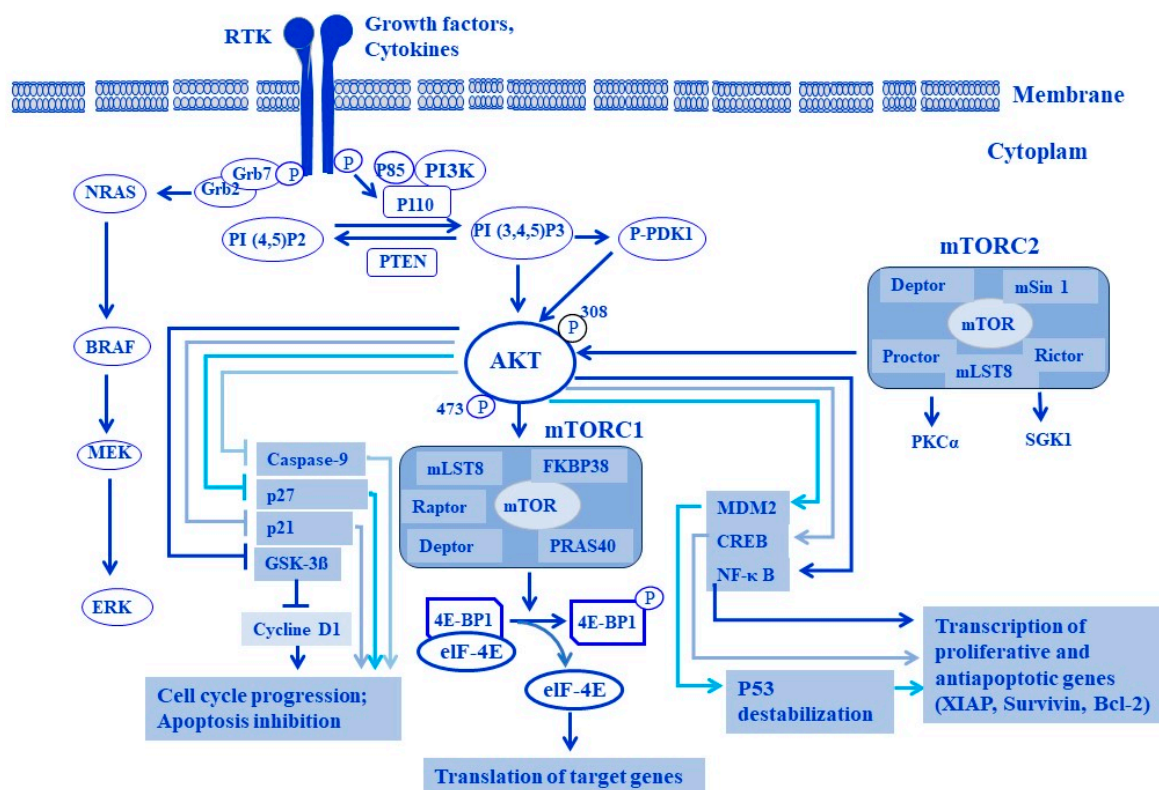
RTK

Growth factors, Cytokines

Membrane

Cytoplam

Grb7 P

P

P85 PI3K

NRAS

Grb2

P110

PI (4,5)P2

PI (3,4,5)P3

P-PDK1

PTEN

mTORC2

Deptor

mSin 1

mTOR

Proctor

Rictor

mLST8

308

P

AKT

BRAF

PKCα

SGK1

473 P

mTORC1

MEK

Caspase-9

mLST8

FKBP38

p27

Raptor

mTOR

MDM2

p21

CREB

Deptor

PRAS40

GSK-3ß

NF-κ B

ERK

4E-BP1

P

4E-BP1

Transcription of proliferative and antiapoptotic genes (XIAP, Survivin, Bcl-2)

Cycline D1

elF-4E

elF-4E

Cell cycle progression; Apoptosis inhibition

P53 destabilization

Translation of target genes